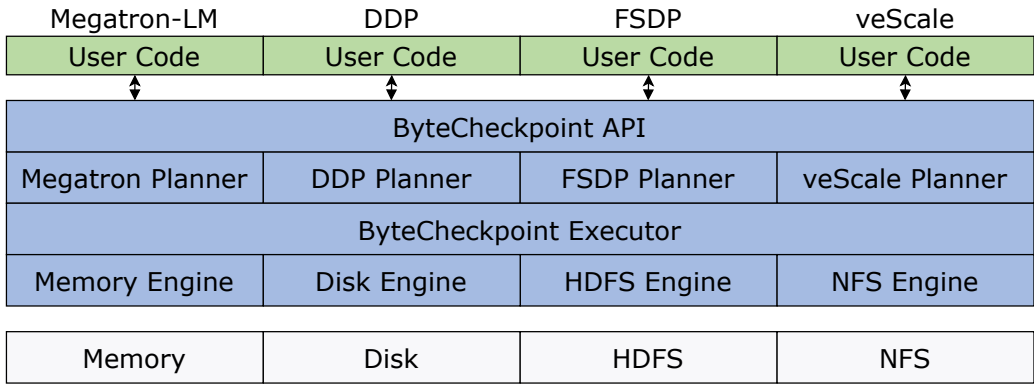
Megatron-LM DDP FSDP veScale

User Code User Code User Code User Code

ByteCheckpoint API

Megatron Planner DDP Planner FSDP Planner veScale Planner

ByteCheckpoint Executor

Memory Engine Disk Engine HDFS Engine NFS Engine

Memory Disk HDFS NFS